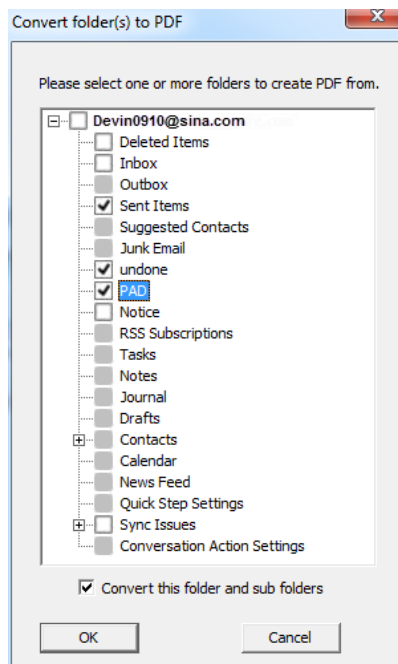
Convert folder(s) to PDF

Please select one or more folders to create PDF from.

Devin0910@sina.com
Deleted Items
Inbox
Outbox
Sent Items
Suggested Contacts
Junk Email
undone
PAD
Notice
RSS Subscriptions
Tasks
Notes
Journal
Drafts
Contacts
Calendar
News Feed
Quick Step Settings
Sync Issues
Conversation Action Settings

Convert this folder and sub folders

OK
Cancel